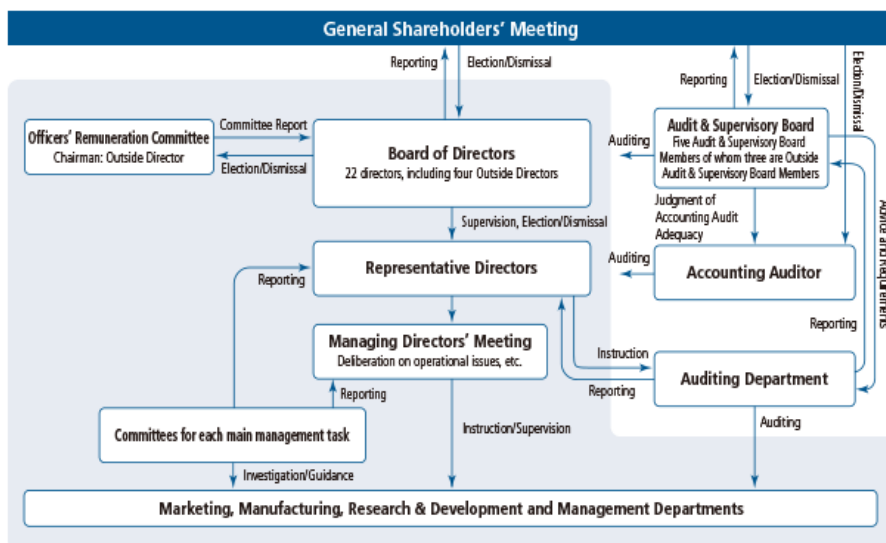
General Shareholders' Meeting

Reporting

Election/Dismissal

Reporting

Election/Dismissal

Election/Dismissal

Officers' Remuneration Committee
Chairman: Outside Director

Committee Report

Election/Dismissal

Board of Directors
22 directors, including four Outside Directors

Auditing

Audit & Supervisory Board
Five Audit & Supervisory Board Members of whom three are Outside Audit & Supervisory Board Members

Advice and requirements

Judgment of Accounting Audit Adequacy

Supervision, Election/Dismissal

Reporting

Representative Directors

Auditing

Accounting Auditor

Reporting

Managing Directors' Meeting
Deliberation on operational issues, etc.

Instruction

Reporting

Auditing Department

Reporting

Committees for each main management task

Instruction/Supervision

Auditing

Investigation/Guidance

Marketing, Manufacturing, Research & Development and Management Departments